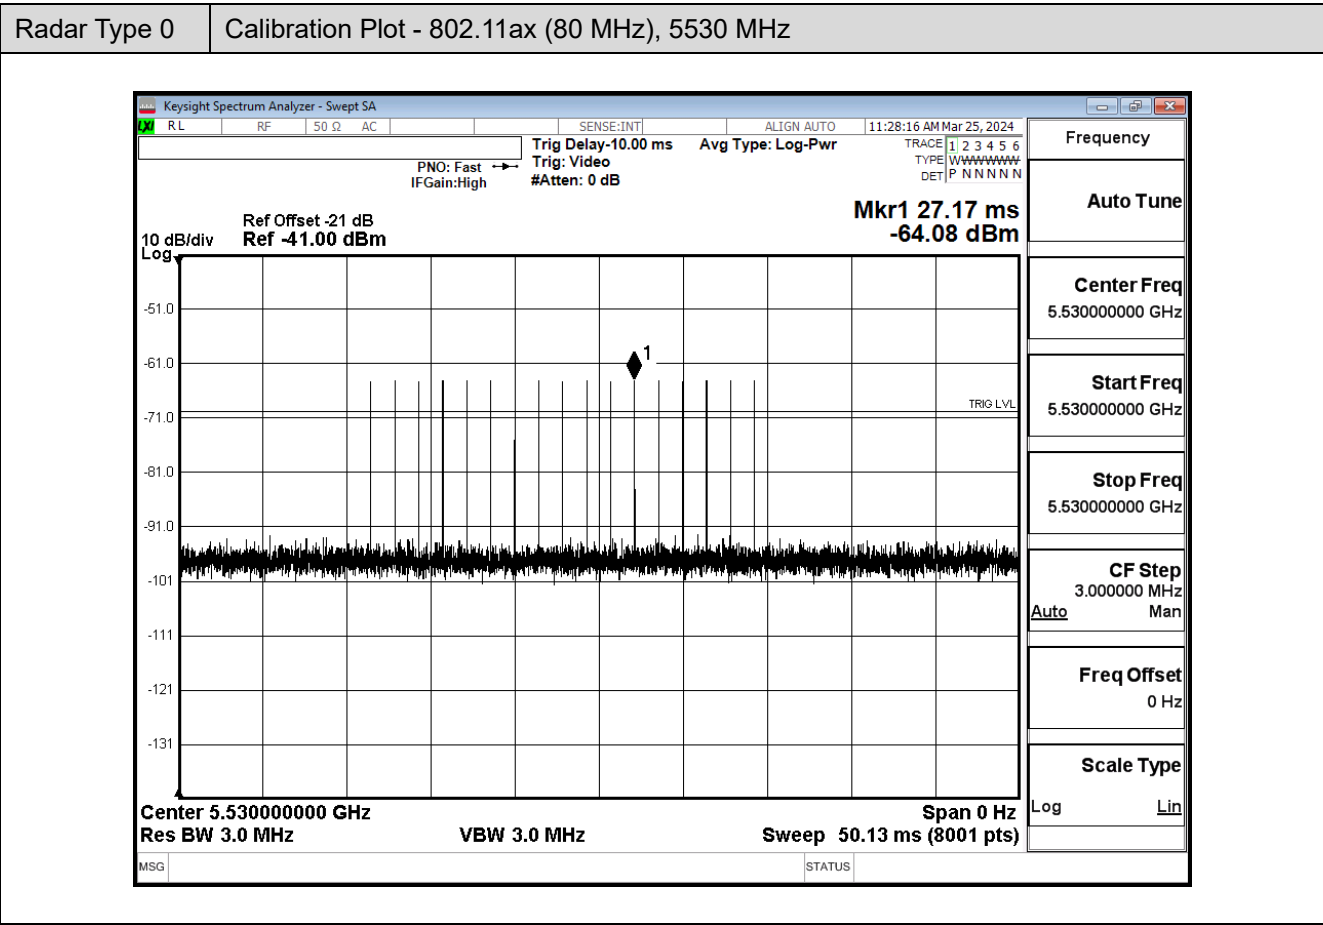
| Radar Type 0 | Calibration Plot - 802.11ax (80 MHz), 5530 MHz |
|---|---|

Keysight Spectrum Analyzer - Swept SA

RL RF 50 Ω AC SENSE:INT ALIGN AUTO 11:28:16 AM Mar 25, 2024

PNO: Fast
IFGain:High

Trig Delay-10.00 ms
Trig: Video
#Atten: 0 dB

Avg Type: Log-Pwr

TRACE 1 2 3 4 5 6
TYPE WWWWWW
DET P N N N N N

Ref Offset -21 dB
10 dB/div Ref -41.00 dBm
Log

Mkr1 27.17 ms
-64.08 dBm

-51.0
-61.0
-71.0
-81.0
-91.0
-101
-111
-121
-131

1

TRIG LVL

Center 5.530000000 GHz
Res BW 3.0 MHz
VBW 3.0 MHz
Span 0 Hz
Sweep 50.13 ms (8001 pts)

MSG
STATUS

Frequency

Auto Tune

Center Freq
5.530000000 GHz

Start Freq
5.530000000 GHz

Stop Freq
5.530000000 GHz

CF Step
3.000000 MHz
Auto Man

Freq Offset
0 Hz

Scale Type
Log Lin